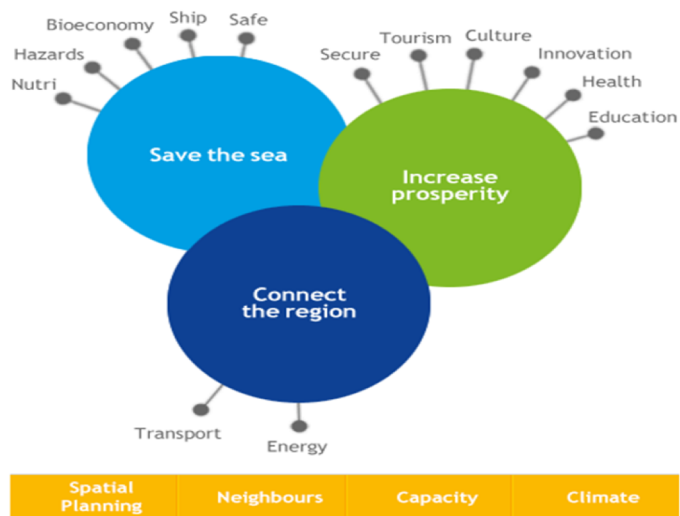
Nutri
Hazards
Bioeconomy
Ship
Safe

Save the sea

Secure
Tourism
Culture
Innovation
Health
Education

Increase prosperity

Connect the region

Transport
Energy

| Spatial Planning | Neighbours | Capacity | Climate |
|---|---|---|---|